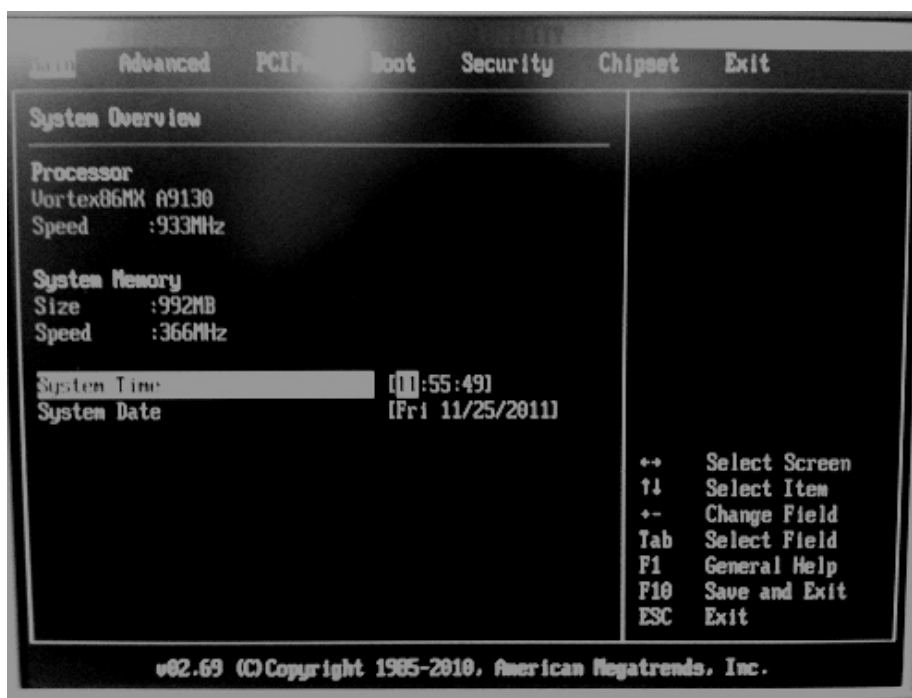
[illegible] Advanced PCIP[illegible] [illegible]oot Security Chipset Exit

System Overview

Processor
Vortex86MX A9130
Speed :933MHz

System Memory
Size :992MB
Speed :366MHz

System Time [11:55:49]
System Date [Fri 11/25/2011]

↔ Select Screen
↑↓ Select Item
+- Change Field
Tab Select Field
F1 General Help
F10 Save and Exit
ESC Exit

v02.69 (C)Copyright 1985-2010, American Megatrends, Inc.